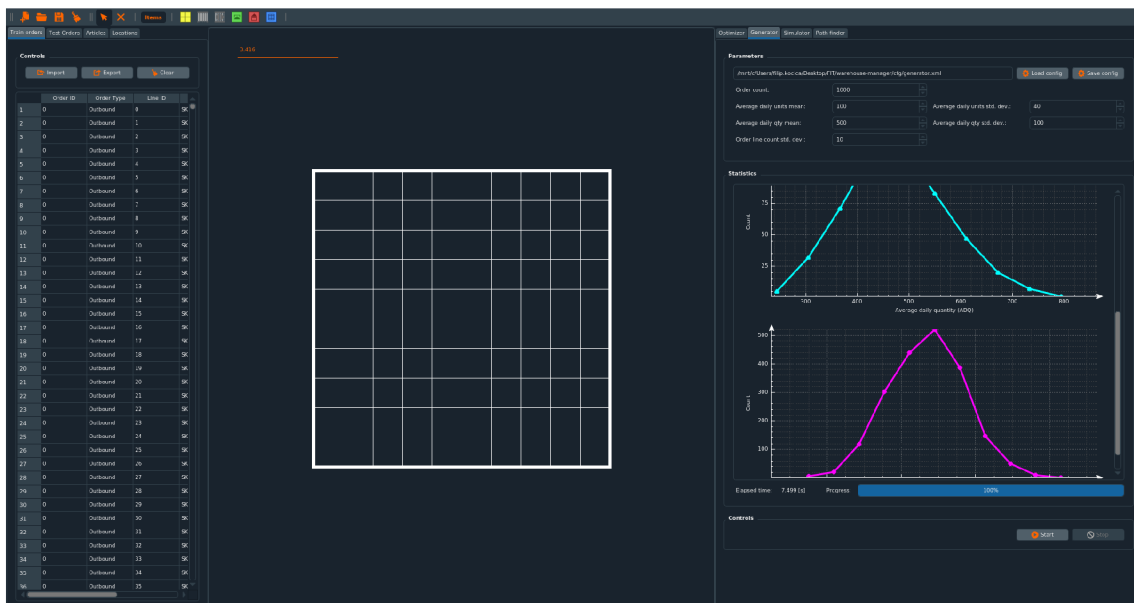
Train orders Test Orders Articles Locations

Controls

Import Export Clear

| | Order ID | Order Type | Line ID | |
|---|---|---|---|---|
| 1 | 0 | Outbound | 0 | SK |
| 2 | 0 | Outbound | 1 | SK |
| 3 | 0 | Outbound | 2 | SK |
| 4 | 0 | Outbound | 3 | SK |
| 5 | 0 | Outbound | 4 | SK |
| 6 | 0 | Outbound | 5 | SK |
| 7 | 0 | Outbound | 6 | SK |
| 8 | 0 | Outbound | 7 | SK |
| 9 | 0 | Outbound | 8 | SK |
| 10 | 0 | Outbound | 9 | SK |
| 11 | 0 | Outbound | 10 | SK |
| 12 | 0 | Outbound | 11 | SK |
| 13 | 0 | Outbound | 12 | SK |
| 14 | 0 | Outbound | 13 | SK |
| 15 | 0 | Outbound | 14 | SK |
| 16 | 0 | Outbound | 15 | SK |
| 17 | 0 | Outbound | 16 | SK |
| 18 | 0 | Outbound | 17 | SK |
| 19 | 0 | Outbound | 18 | SK |
| 20 | 0 | Outbound | 19 | SK |
| 21 | 0 | Outbound | 20 | SK |
| 22 | 0 | Outbound | 21 | SK |
| 23 | 0 | Outbound | 22 | SK |
| 24 | 0 | Outbound | 23 | SK |
| 25 | 0 | Outbound | 24 | SK |
| 26 | 0 | Outbound | 25 | SK |
| 27 | 0 | Outbound | 26 | SK |
| 28 | 0 | Outbound | 27 | SK |
| 29 | 0 | Outbound | 28 | SK |
| 30 | 0 | Outbound | 29 | SK |
| 31 | 0 | Outbound | 30 | SK |
| 32 | 0 | Outbound | 31 | SK |
| 33 | 0 | Outbound | 32 | SK |
| 34 | 0 | Outbound | 33 | SK |
| 35 | 0 | Outbound | 34 | SK |
| 36 | 0 | Outbound | 35 | SK |

3.416

Optimizer Generator Simulator Path finder

Parameters

/mnt/c/Users/filip.kocka/Desktop/FIT/warehouse-manager/cfg/generator.xml
Load config Save config

Order count: 1000
Average daily units mean: 100
Average daily units std. dev.: 40
Average daily qty mean: 500
Average daily qty std. dev.: 100
Order line count std. dev.: 10

Statistics

75
50
25
Count
300 400 500 600 700 800
Average daily quantity (ADQ)

500
400
300
200
100
Count

Elapsed time: 7.499 [s] Progress 100%

Controls

Start Stop